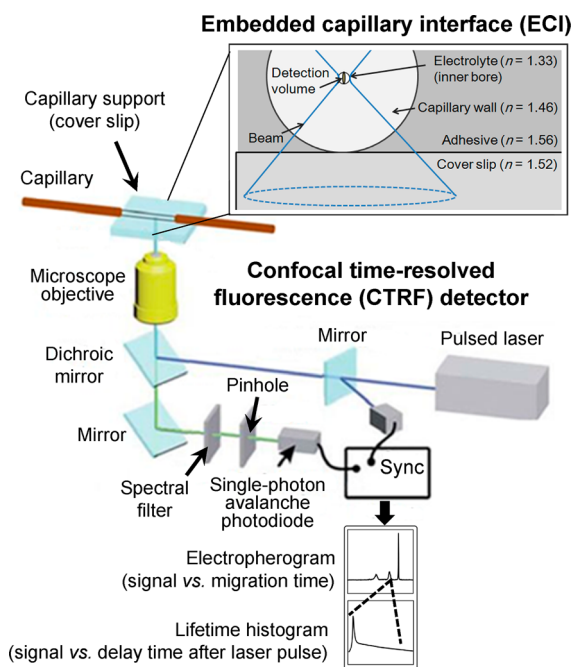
Embedded capillary interface (ECI)

Detection volume

Electrolyte ($n$ = 1.33) (inner bore)

Capillary wall ($n$ = 1.46)

Beam

Adhesive ($n$ = 1.56)

Cover slip ($n$ = 1.52)

Capillary support (cover slip)

Capillary

Microscope objective

Confocal time-resolved fluorescence (CTRF) detector

Dichroic mirror

Mirror

Pulsed laser

Pinhole

Mirror

Spectral filter

Single-photon avalanche photodiode

Sync

Electropherogram (signal *vs.* migration time)

Lifetime histogram (signal *vs.* delay time after laser pulse)